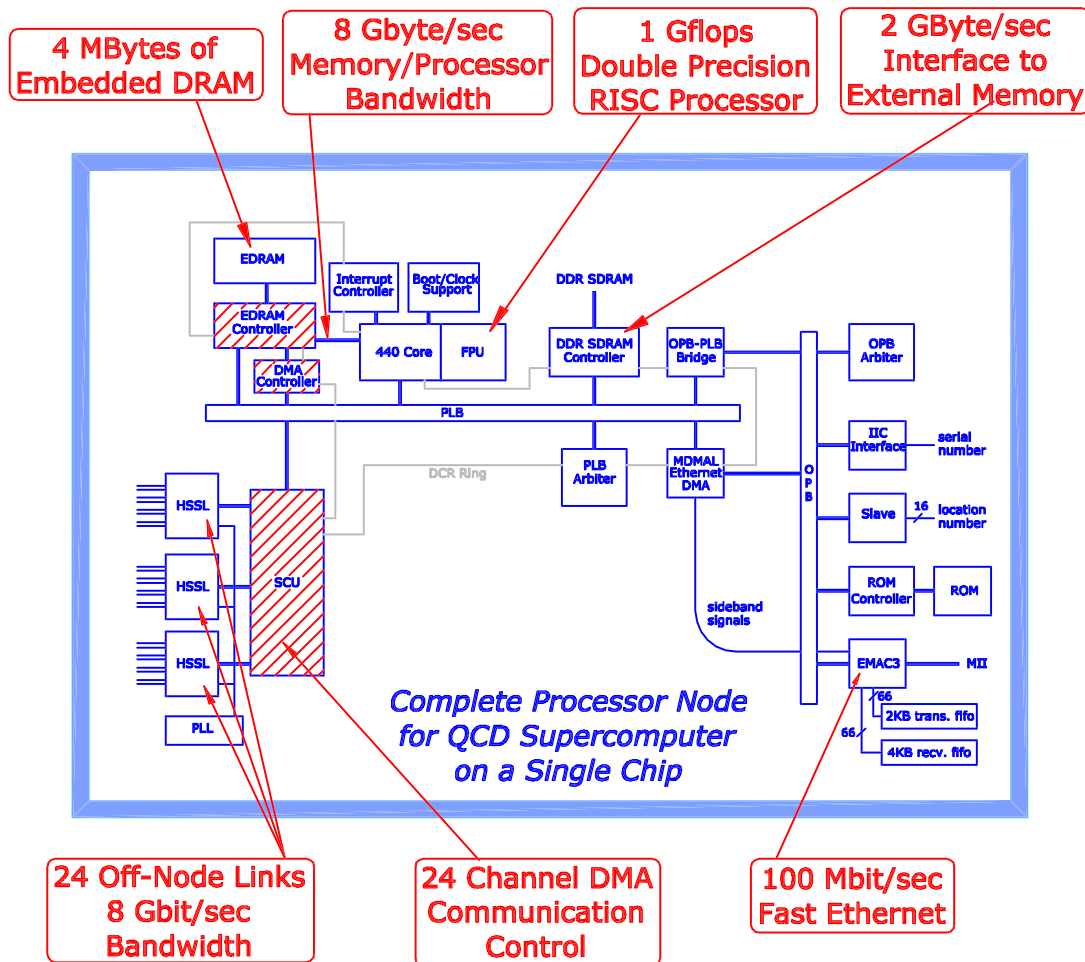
4 MBytes of Embedded DRAM

8 Gbyte/sec Memory/Processor Bandwidth

1 Gflops Double Precision RISC Processor

2 GByte/sec Interface to External Memory

EDRAM

Interrupt Controller

Boot/Clock Support

DDR SDRAM

EDRAM Controller

440 Core

FPU

DDR SDRAM Controller

OPB-PLB Bridge

OPB Arbiter

DMA Controller

PLB

IIC Interface

serial number

DCR Ring

PLB Arbiter

MDMAL Ethernet DMA

OPB

HSSL

Slave

16

location number

HSSL

SCU

ROM Controller

ROM

sideband signals

HSSL

EMAC3

MII

66

2KB trans. fifo

PLL

66

4KB recv. fifo

Complete Processor Node for QCD Supercomputer on a Single Chip

24 Off-Node Links 8 Gbit/sec Bandwidth

24 Channel DMA Communication Control

100 Mbit/sec Fast Ethernet